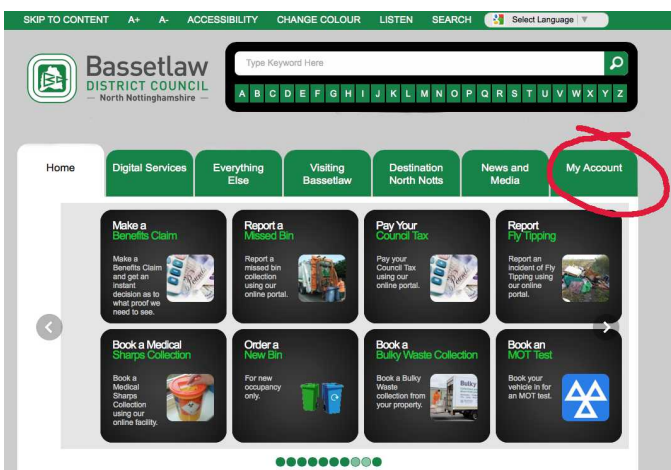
SKIP TO CONTENT A+ A- ACCESSIBILITY CHANGE COLOUR LISTEN SEARCH Select Language ▼

Bassetlaw
DISTRICT COUNCIL
— North Nottinghamshire —

Type Keyword Here

A B C D E F G H I J K L M N O P Q R S T U V W X Y Z

Home | Digital Services | Everything Else | Visiting Bassetlaw | Destination North Notts | News and Media | My Account

Make a Benefits Claim
Make a Benefits Claim and get an instant decision as to what proof we need to see.

Report a Missed Bin
Report a missed bin collection using our online portal.

Pay Your Council Tax
Pay your Council Tax using our online portal.

Report Fly Tipping
Report an incident of Fly Tipping using our online portal.

Book a Medical Sharps Collection
Book a Medical Sharps Collection using our online facility.

Order a New Bin
For new occupancy only.

Book a Bulky Waste Collection
Book a Bulky Waste collection from your property.

Book an MOT Test
Book your vehicle in for an MOT test.